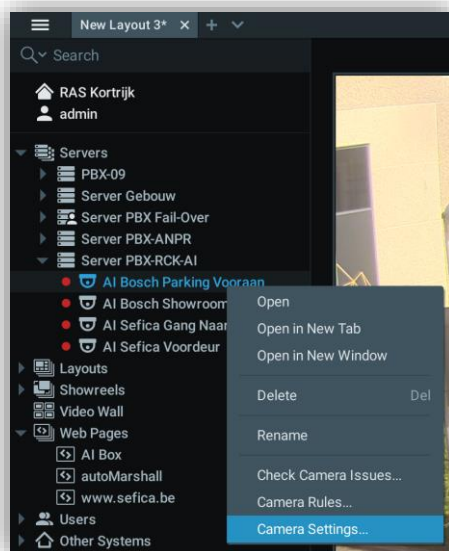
New Layout 3* × + ∨

Search

RAS Kortrijk
admin

Servers
PBX-09
Server Gebouw
Server PBX Fail-Over
Server PBX-ANPR
Server PBX-RCK-AI
AI Bosch Parking Vooraan
AI Bosch Showroom
AI Sefica Gang Naar
AI Sefica Voordeur
Layouts
Showreels
Video Wall
Web Pages
AI Box
autoMarshall
www.sefica.be
Users
Other Systems

Open
Open in New Tab
Open in New Window
Delete Del
Rename
Check Camera Issues...
Camera Rules...
Camera Settings...